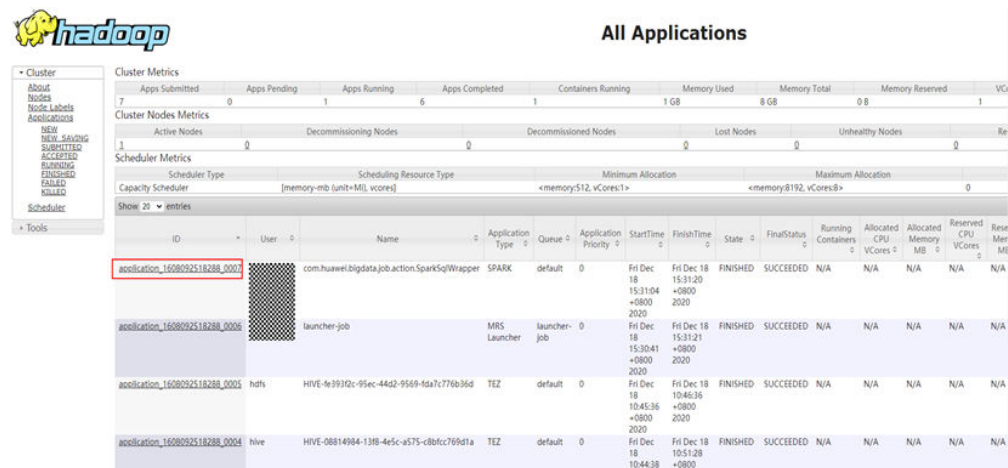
hadoop

All Applications

Cluster
About
Nodes
Node Labels
Applications
NEW
NEW_SAVING
SUBMITTED
ACCEPTED
RUNNING
FINISHED
FAILED
KILLED
Scheduler
Tools

Cluster Metrics

| Apps Submitted | Apps Pending | Apps Running | Apps Completed | Containers Running | Memory Used | Memory Total | Memory Reserved | VC |
|---|---|---|---|---|---|---|---|---|
| 7 | 0 | 1 | 6 | 1 | 1 GB | 8 GB | 0 B | 1 |

Cluster Nodes Metrics

| Active Nodes | Decommissioning Nodes | Decommissioned Nodes | Lost Nodes | Unhealthy Nodes | Re |
|---|---|---|---|---|---|
| 1 | 0 | 0 | 0 | 0 | 0 |

Scheduler Metrics

| Scheduler Type | Scheduling Resource Type | Minimum Allocation | Maximum Allocation | |
|---|---|---|---|---|
| Capacity Scheduler | [memory-mb (unit=Mi), vcores] | <memory:512, vCores:1> | <memory:8192, vCores:8> | 0 |

Show 20 entries

| ID | User | Name | Application Type | Queue | Application Priority | StartTime | FinishTime | State | FinalStatus | Running Containers | Allocated CPU VCores | Allocated Memory MB | Reserved CPU VCores | Rese Mem MB |
|---|---|---|---|---|---|---|---|---|---|---|---|---|---|---|
| application_1608092518288_0007 | | com.huawei.bigdata.job.action.SparkSqlWrapper | SPARK | default | 0 | Fri Dec 18 15:31:04 +0800 2020 | Fri Dec 18 15:31:20 +0800 2020 | FINISHED | SUCCEEDED | N/A | N/A | N/A | N/A | N/A |
| application_1608092518288_0006 | | launcher-job | MRS Launcher | launcher-job | 0 | Fri Dec 18 15:30:41 +0800 2020 | Fri Dec 18 15:31:21 +0800 2020 | FINISHED | SUCCEEDED | N/A | N/A | N/A | N/A | N/A |
| application_1608092518288_0005 | hdfs | HIVE-fe393f2c-95ec-44d2-9569-fda7c776b36d | TEZ | default | 0 | Fri Dec 18 10:45:36 +0800 2020 | Fri Dec 18 10:46:36 +0800 2020 | FINISHED | SUCCEEDED | N/A | N/A | N/A | N/A | N/A |
| application_1608092518288_0004 | hive | HIVE-08814984-13f8-4e5c-a575-c8bfcc769d1a | TEZ | default | 0 | Fri Dec 18 10:44:38 | Fri Dec 18 10:51:28 +0800 | FINISHED | SUCCEEDED | N/A | N/A | N/A | N/A | N/A |